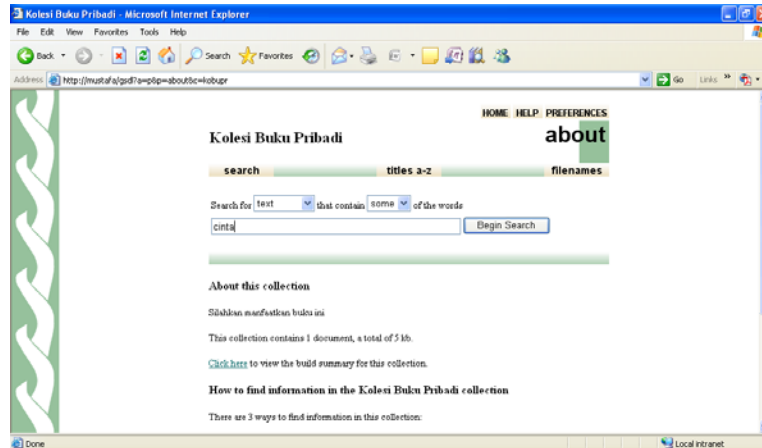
Kolesi Buku Pribadi - Microsoft Internet Explorer

File Edit View Favorites Tools Help

Back Search Favorites

Address http://mustafa/gsdl?a=p&p=about&c=kobupr

Go Links

HOME HELP PREFERENCES

Kolesi Buku Pribadi

about

search titles a-z filenames

Search for text that contain some of the words

cinta

Begin Search

About this collection

Silahkan manfaatkan buku ini

This collection contains 1 document, a total of 5 kb.

Click here to view the build summary for this collection.

How to find information in the Kolesi Buku Pribadi collection

There are 3 ways to find information in this collection:

Done

Local intranet